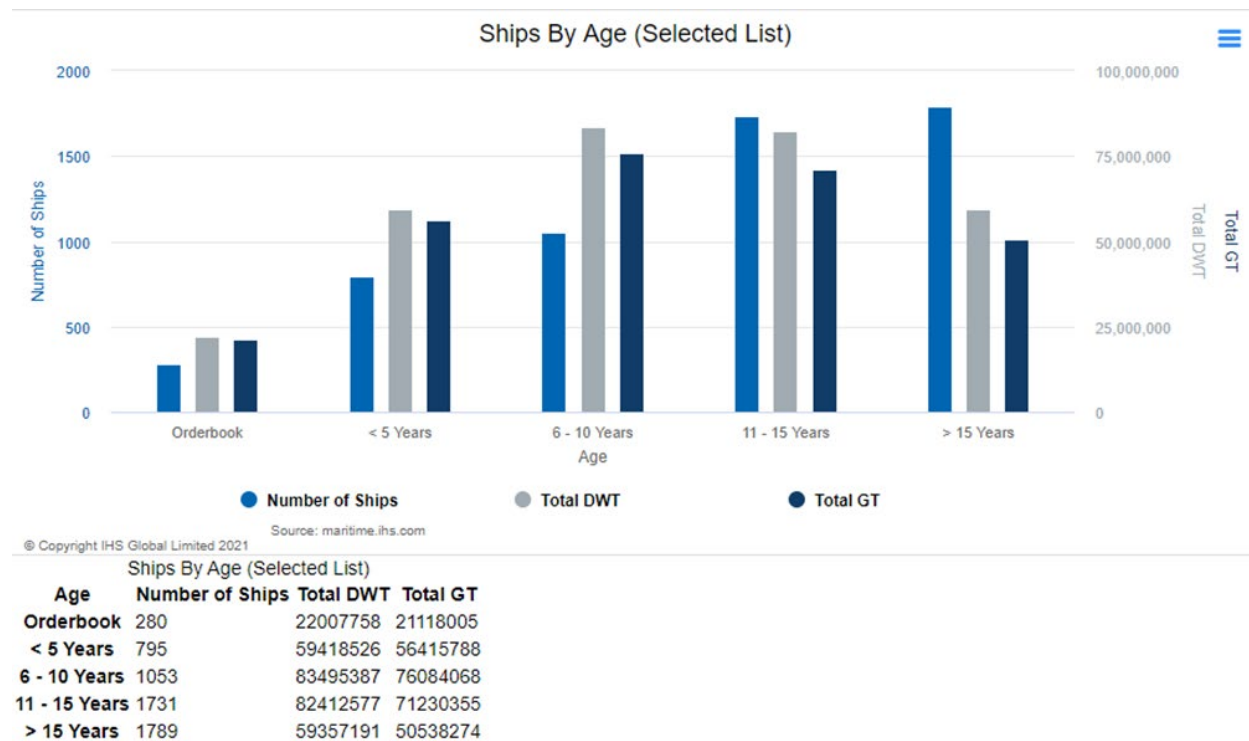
Ships By Age (Selected List)

2000
1500
1000
500
0

Number of Ships

100,000,000
75,000,000
50,000,000
25,000,000
0

Total DWT
Total GT

Orderbook
< 5 Years
6 - 10 Years
11 - 15 Years
> 15 Years
Age

Number of Ships
Total DWT
Total GT

Source: maritime.ihs.com

© Copyright IHS Global Limited 2021

Ships By Age (Selected List)

| Age | Number of Ships | Total DWT | Total GT |
|---|---|---|---|
| Orderbook | 280 | 22007758 | 21118005 |
| < 5 Years | 795 | 59418526 | 56415788 |
| 6 - 10 Years | 1053 | 83495387 | 76084068 |
| 11 - 15 Years | 1731 | 82412577 | 71230355 |
| > 15 Years | 1789 | 59357191 | 50538274 |